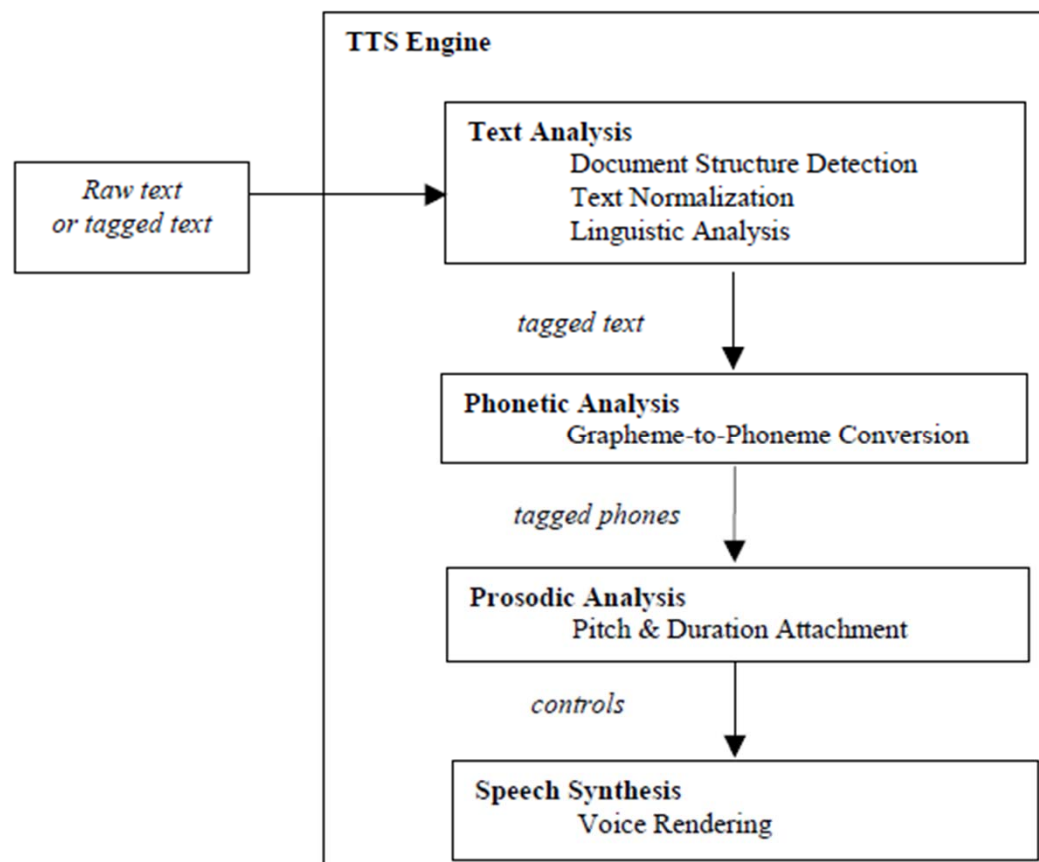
TTS Engine

Raw text
or tagged text

Text Analysis
Document Structure Detection
Text Normalization
Linguistic Analysis

tagged text

Phonetic Analysis
Grapheme-to-Phoneme Conversion

tagged phones

Prosodic Analysis
Pitch & Duration Attachment

controls

Speech Synthesis
Voice Rendering